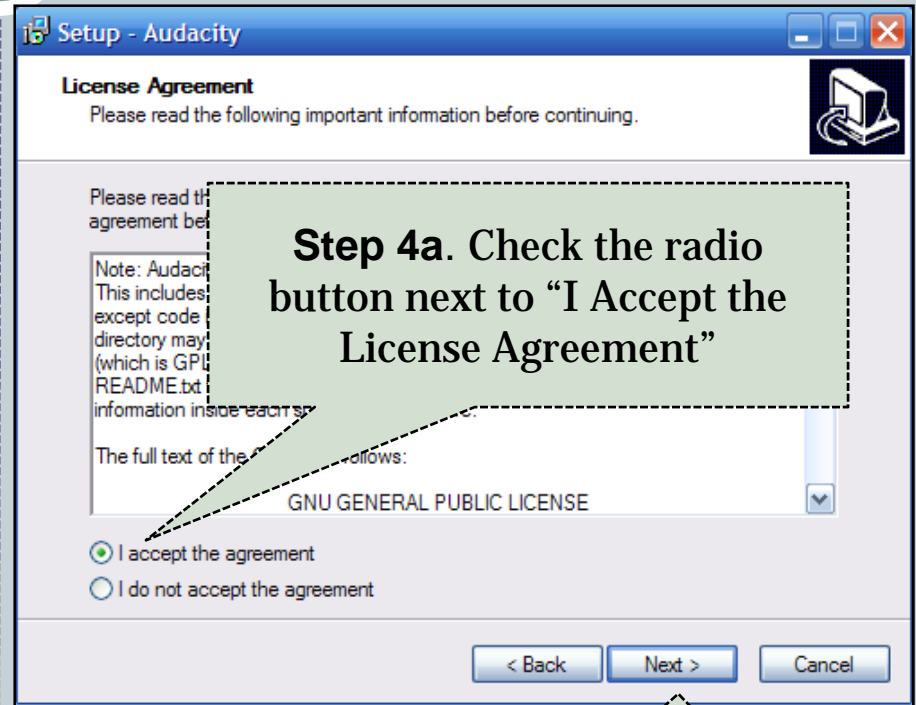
Setup - Audacity

License Agreement
Please read the following important information before continuing.

Please read th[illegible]
agreement be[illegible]

Step 4a. Check the radio button next to "I Accept the License Agreement"

Note: Audacit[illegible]
This includes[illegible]
except code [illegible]
directory may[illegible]
(which is GPL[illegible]
README.txt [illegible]
information inside each s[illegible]

The full text of the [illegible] follows:

GNU GENERAL PUBLIC LICENSE

I accept the agreement
I do not accept the agreement

< Back
Next >
Cancel